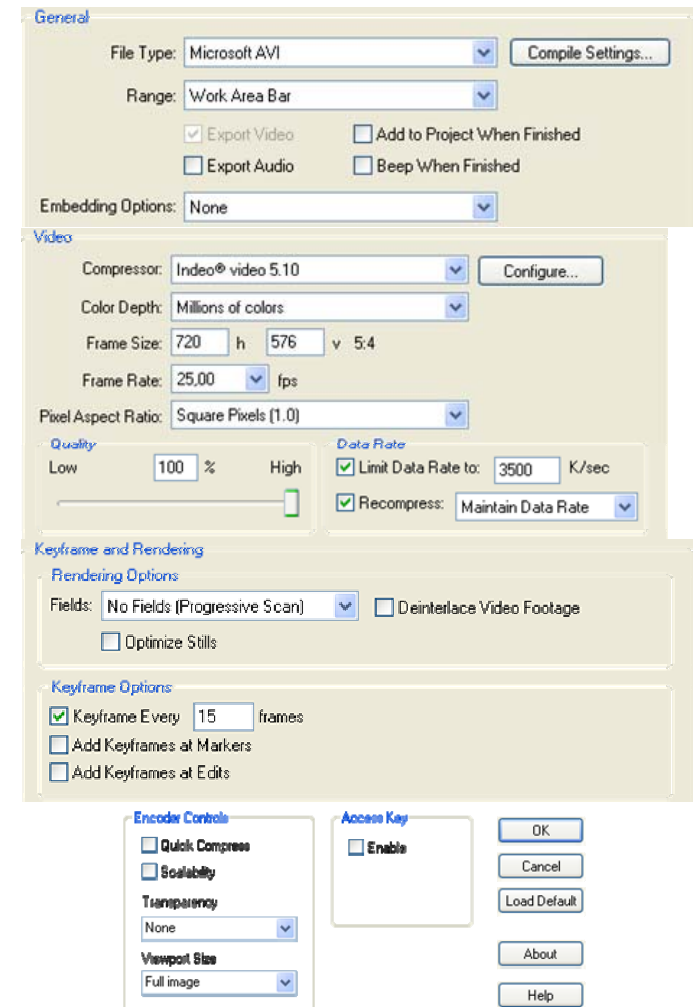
General

File Type: Microsoft AVI

Compile Settings...

Range: Work Area Bar

Export Video

Add to Project When Finished

Export Audio

Beep When Finished

Embedding Options: None

Video

Compressor: Indeo® video 5.10

Configure...

Color Depth: Millions of colors

Frame Size: 720 h 576 v 5:4

Frame Rate: 25,00 fps

Pixel Aspect Ratio: Square Pixels (1.0)

Quality

Low 100 % High

Data Rate

Limit Data Rate to: 3500 K/sec

Recompress: Maintain Data Rate

Keyframe and Rendering

Rendering Options

Fields: No Fields (Progressive Scan)

Deinterlace Video Footage

Optimize Stills

Keyframe Options

Keyframe Every 15 frames

Add Keyframes at Markers

Add Keyframes at Edits

Encoder Controls

Quick Compress

Scalability

Transparency

None

Viewport Size

Full image

Access Key

Enable

OK

Cancel

Load Default

About

Help